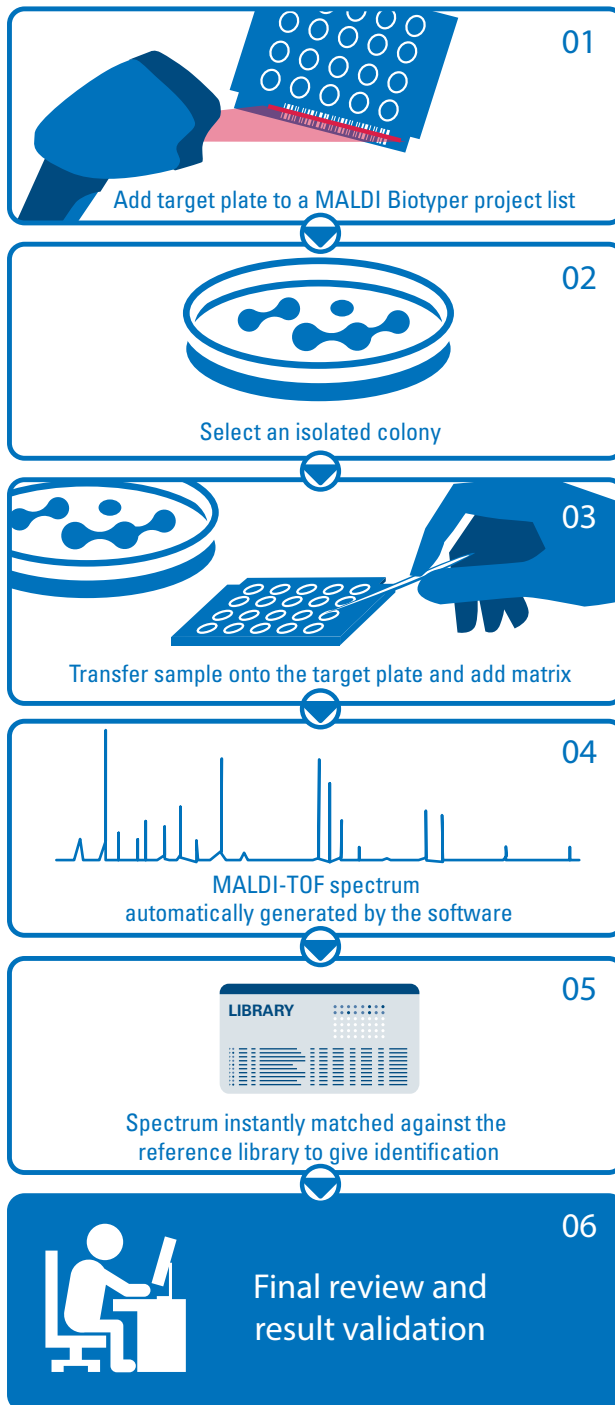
01

Add target plate to a MALDI Biotyper project list

02

Select an isolated colony

03

Transfer sample onto the target plate and add matrix

04

MALDI-TOF spectrum automatically generated by the software

05

LIBRARY

Spectrum instantly matched against the reference library to give identification

06

Final review and result validation